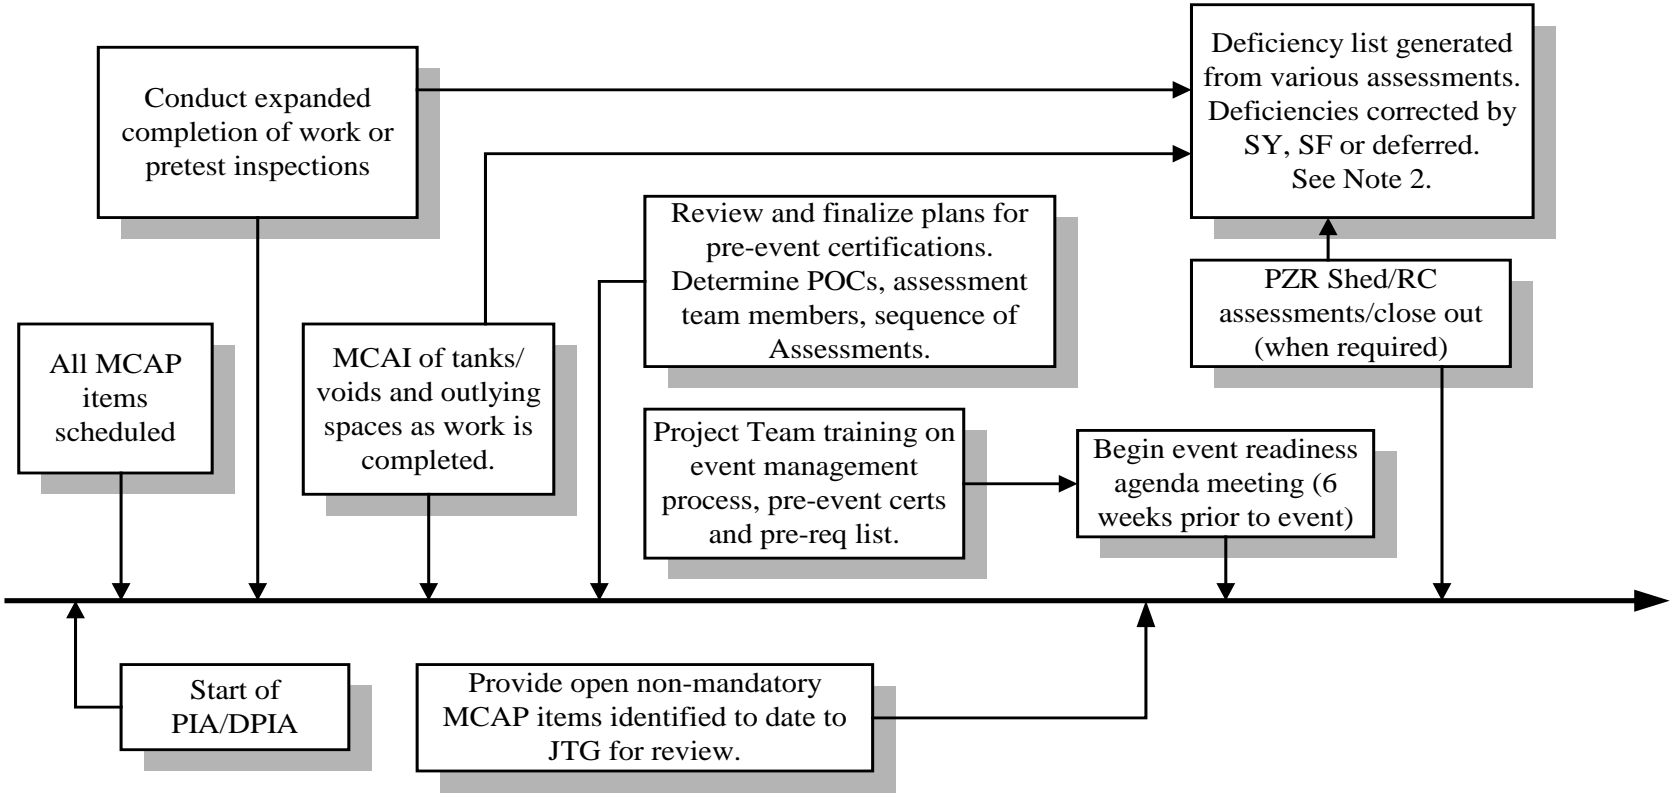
Conduct expanded completion of work or pretest inspections

Deficiency list generated from various assessments. Deficiencies corrected by SY, SF or deferred. See Note 2.

Review and finalize plans for pre-event certifications. Determine POCs, assessment team members, sequence of Assessments.

PZR Shed/RC assessments/close out (when required)

All MCAP items scheduled

MCAI of tanks/ voids and outlying spaces as work is completed.

Project Team training on event management process, pre-event certs and pre-req list.

Begin event readiness agenda meeting (6 weeks prior to event)

Start of PIA/DPIA

Provide open non-mandatory MCAP items identified to date to JTG for review.